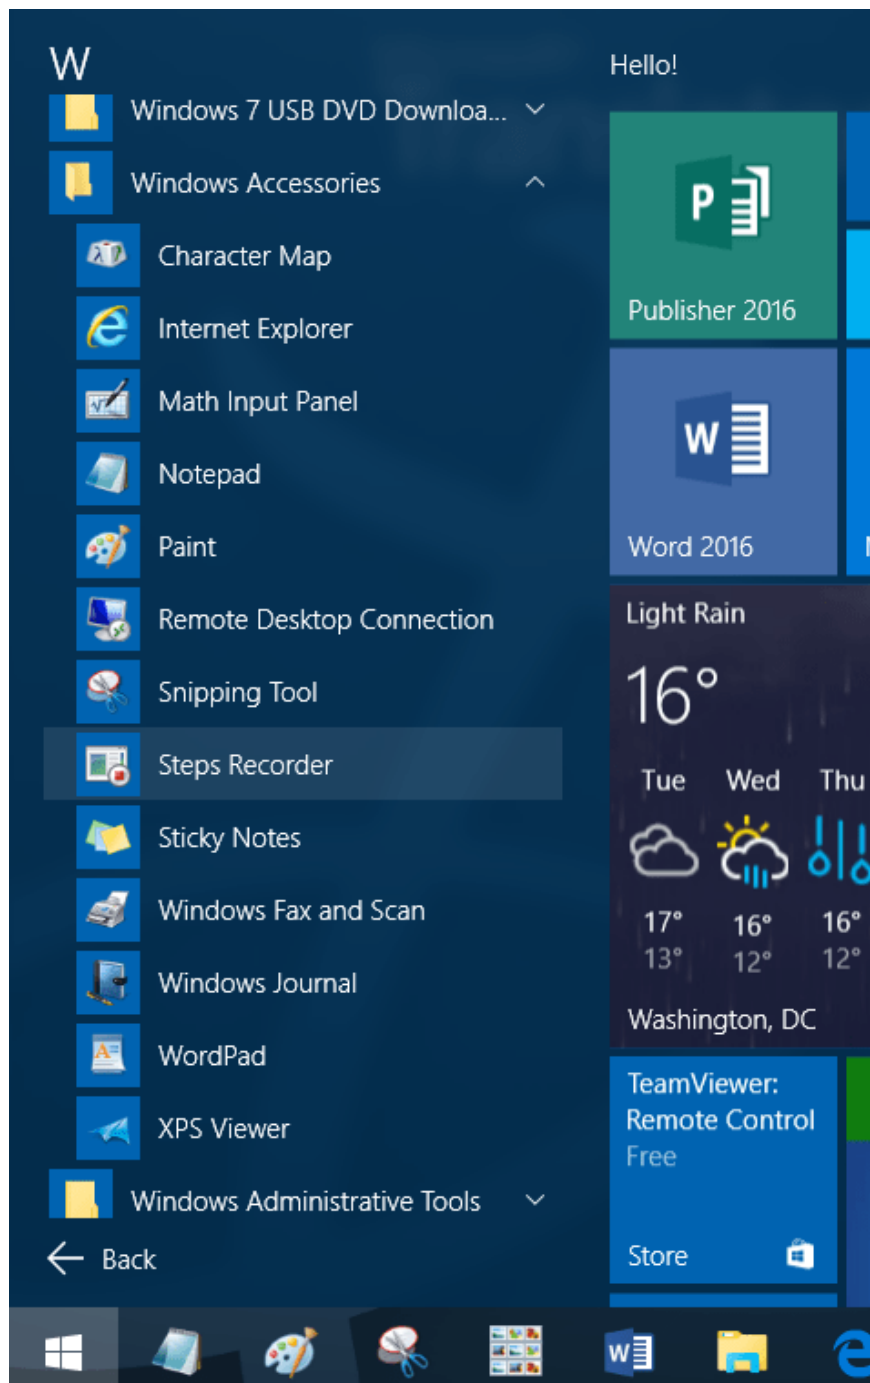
W

Windows 7 USB DVD Downloa...

Windows Accessories

Character Map

Internet Explorer

Math Input Panel

Notepad

Paint

Remote Desktop Connection

Snipping Tool

Steps Recorder

Sticky Notes

Windows Fax and Scan

Windows Journal

WordPad

XPS Viewer

Windows Administrative Tools

Back

Hello!

Publisher 2016

Word 2016

Light Rain

16°

| Tue | Wed | Thu |
|---|---|---|
| 17° | 16° | 16° |
| 13° | 12° | 12° |

Washington, DC

TeamViewer: Remote Control

Free

Store